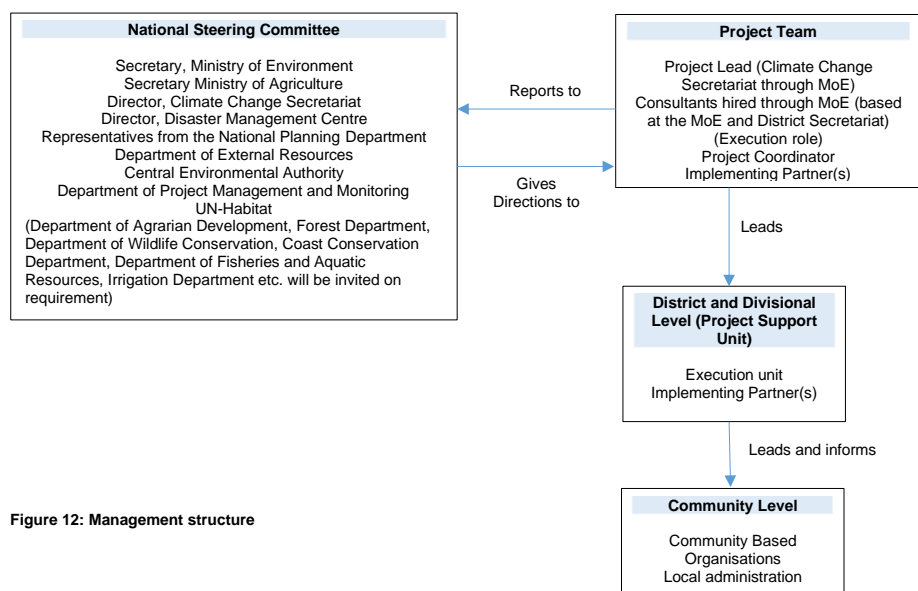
**National Steering Committee**

Secretary, Ministry of Environment
Secretary Ministry of Agriculture
Director, Climate Change Secretariat
Director, Disaster Management Centre
Representatives from the National Planning Department
Department of External Resources
Central Environmental Authority
Department of Project Management and Monitoring
UN-Habitat
(Department of Agrarian Development, Forest Department, Department of Wildlife Conservation, Coast Conservation Department, Department of Fisheries and Aquatic Resources, Irrigation Department etc. will be invited on requirement)

Reports to

Gives Directions to

**Project Team**

Project Lead (Climate Change Secretariat through MoE)
Consultants hired through MoE (based at the MoE and District Secretariat)
(Execution role)
Project Coordinator
Implementing Partner(s)

Leads

**District and Divisional Level (Project Support Unit)**

Execution unit
Implementing Partner(s)

Leads and informs

**Community Level**

Community Based Organisations
Local administration

**Figure 12: Management structure**